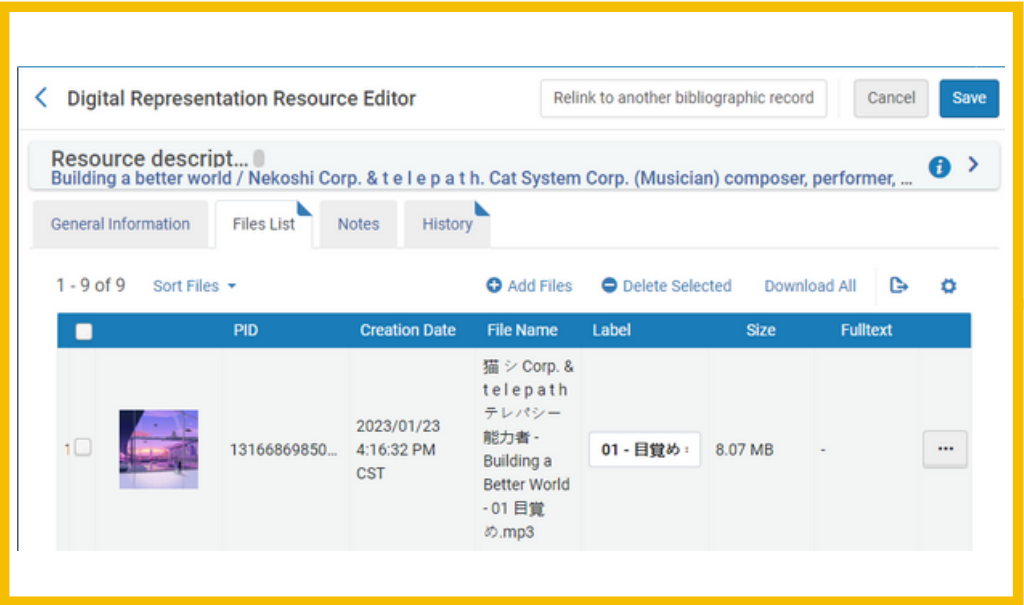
Digital Representation Resource Editor

Relink to another bibliographic record

Cancel

Save

Resource descript...

Building a better world / Nekoshi Corp. & t e l e p a t h. Cat System Corp. (Musician) composer, performer, ...

General Information

Files List

Notes

History

1 - 9 of 9

Sort Files

Add Files

Delete Selected

Download All

| | | PID | Creation Date | File Name | Label | Size | Fulltext | |
|---|---|---|---|---|---|---|---|---|
| 1 | | 13166869850... | 2023/01/23 4:16:32 PM CST | 猫 シ Corp. & t e l e p a t h テレパシー 能力者 - Building a Better World - 01 目覚め.mp3 | 01 - 目覚め | 8.07 MB | - | ··· |